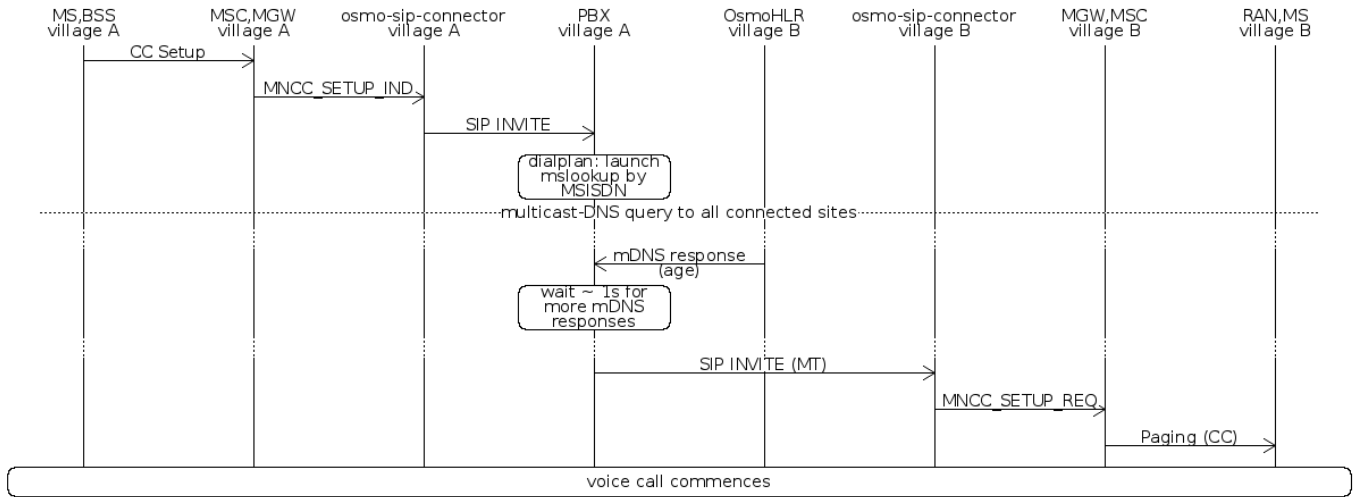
MS,BSS
village A

MSC,MGW
village A

osmo-sip-connector
village A

PBX
village A

OsmoHLR
village B

osmo-sip-connector
village B

MGW,MSC
village B

RAN,MS
village B

CC Setup

MNCC_SETUP_IND

SIP INVITE

dialplan: launch mslookup by MSISDN

multicast-DNS query to all connected sites

mDNS response (age)

wait ~ 1s for more mDNS responses

SIP INVITE (MT)

MNCC_SETUP_REQ

Paging (CC)

voice call commences